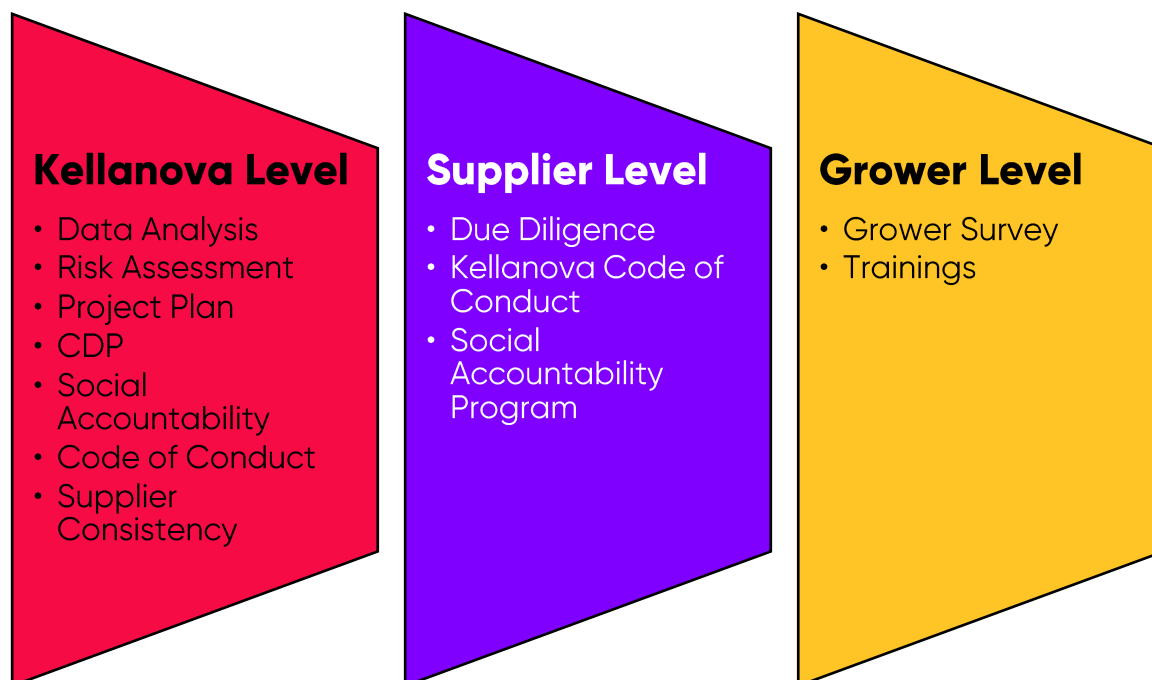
Kellanova Level

- Data Analysis
- Risk Assessment
- Project Plan
- CDP
- Social Accountability
- Code of Conduct
- Supplier Consistency

Supplier Level

- Due Diligence
- Kellanova Code of Conduct
- Social Accountability Program

Grower Level

- Grower Survey
- Trainings